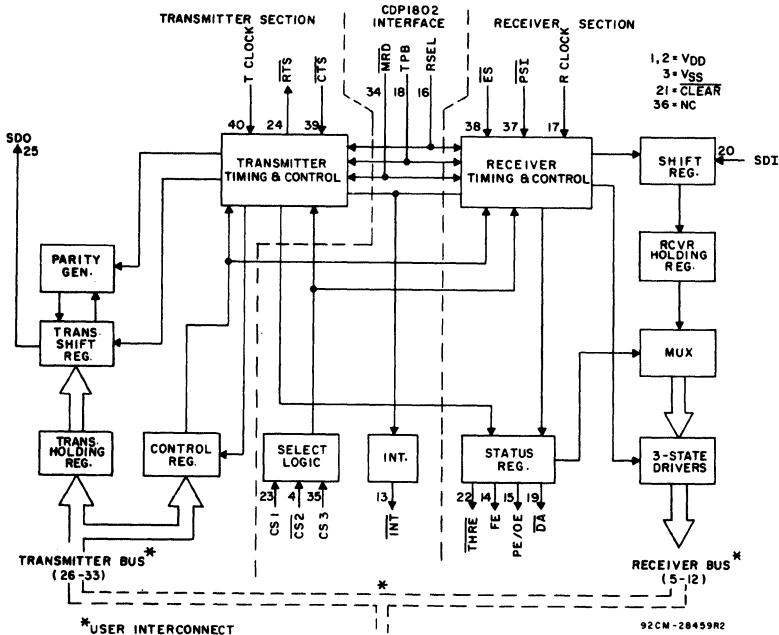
TRANSMITTER SECTION

CDP1802 INTERFACE

RECEIVER SECTION

T CLOCK

$\overline{RTS}$

$\overline{CTS}$

$\overline{MRD}$

TPB

RSEL

$\overline{ES}$

$\overline{PSI}$

R CLOCK

1,2 = $V_{DD}$
3 = $V_{SS}$
21 = $\overline{CLEAR}$
36 = NC

40 24 39 34 18 16 38 37 17

SDO 25

TRANSMITTER TIMING & CONTROL

RECEIVER TIMING & CONTROL

SHIFT REG.

20 SDI

PARITY GEN.

RCVR HOLDING REG.

TRANS. SHIFT REG.

MUX

TRANS. HOLDING REG.

CONTROL REG.

SELECT LOGIC

INT.

STATUS REG.

3-STATE DRIVERS

23 4 35

CS 1 $\overline{CS2}$ CS 3

13

$\overline{INT}$

22 14 15 19

$\overline{THRE}$ FE PE/OE $\overline{DA}$

TRANSMITTER BUS* (26-33)

*

RECEIVER BUS* (5-12)

*USER INTERCONNECT

92CM-28459R2